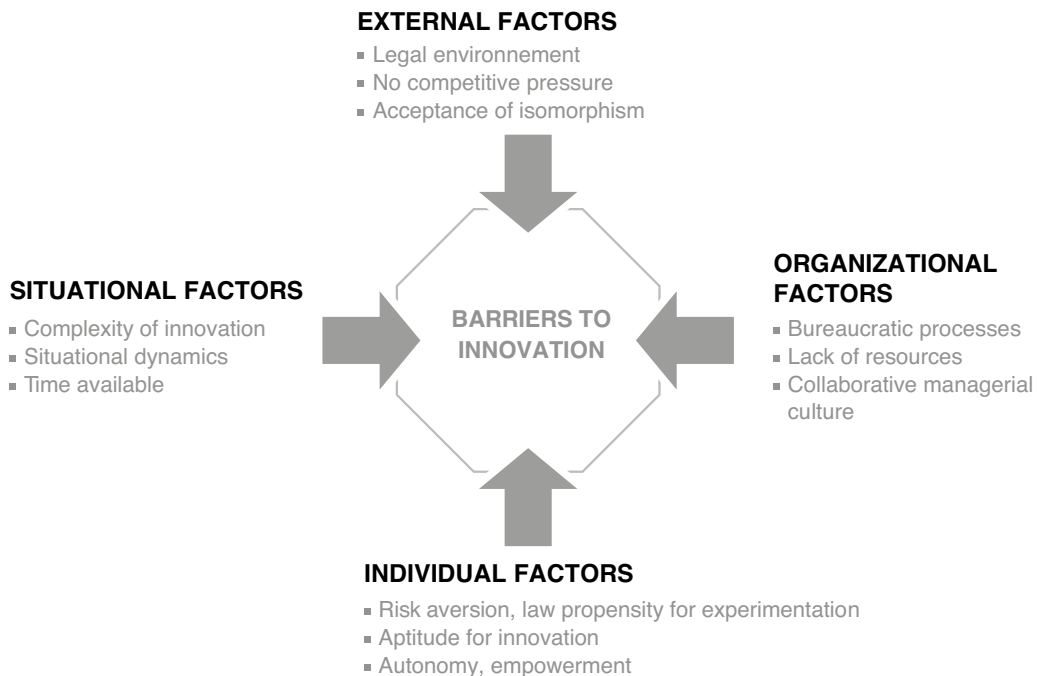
EXTERNAL FACTORS

- Legal environnement
- No competitive pressure
- Acceptance of isomorphism

SITUATIONAL FACTORS

- Complexity of innovation
- Situational dynamics
- Time available

BARRIERS TO INNOVATION

ORGANIZATIONAL FACTORS

- Bureaucratic processes
- Lack of resources
- Collaborative managerial culture

INDIVIDUAL FACTORS

- Risk aversion, law propensity for experimentation
- Aptitude for innovation
- Autonomy, empowerment